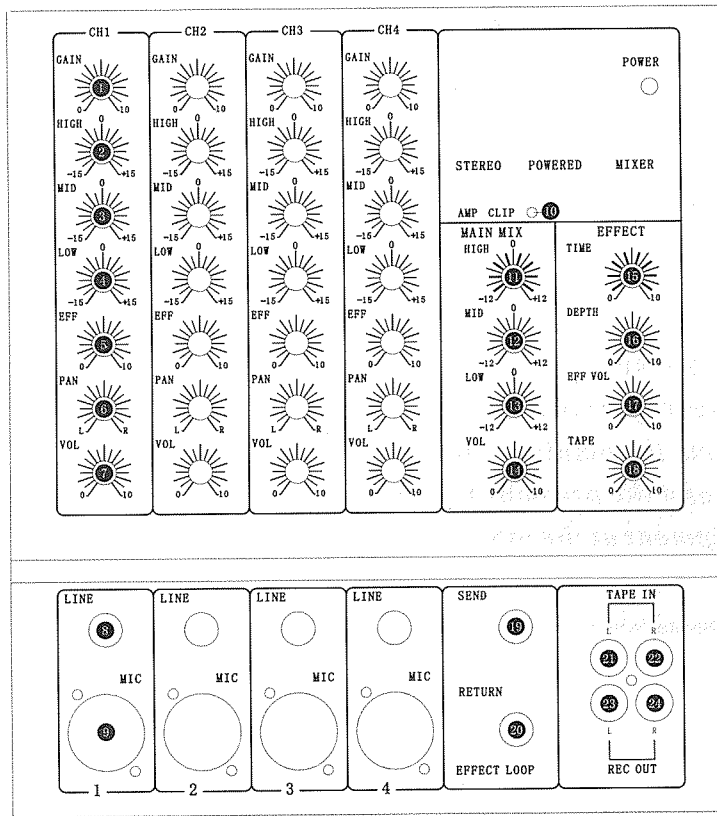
CH1
GAIN
1
0 10
HIGH
0
2
-15 +15
MID
0
3
-15 +15
LOW
0
4
-15 +15
EFF
5
0 10
PAN
6
L R
VOL
7
0 10

CH2
GAIN
0 10
HIGH
0
-15 +15
MID
0
-15 +15
LOW
0
-15 +15
EFF
0 10
PAN
L R
VOL
0 10

CH3
GAIN
0 10
HIGH
0
-15 +15
MID
0
-15 +15
LOW
0
-15 +15
EFF
0 10
PAN
L R
VOL
0 10

CH4
GAIN
0 10
HIGH
0
-15 +15
MID
0
-15 +15
LOW
0
-15 +15
EFF
0 10
PAN
L R
VOL
0 10

POWER

STEREO POWERED MIXER

AMP CLIP 10

MAIN MIX
HIGH
0
11
-12 +12
MID
0
12
-12 +12
LOW
0
13
-12 +12
VOL
14
0 10

EFFECT
TIME
15
0 10
DEPTH
16
0 10
EFF VOL
17
0 10
TAPE
18
0 10

LINE
8
MIC
9
1

LINE
MIC
2

LINE
MIC
3

LINE
MIC
4

SEND
19
RETURN
20
EFFECT LOOP

TAPE IN
L R
21 22
23 24
L R
REC OUT